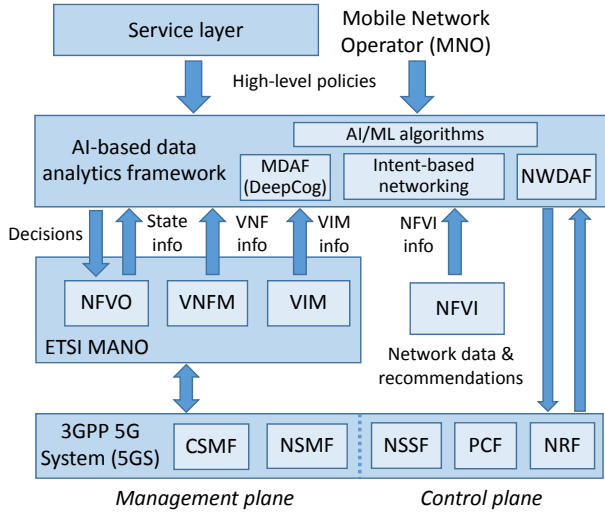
Service layer

Mobile Network Operator (MNO)

High-level policies

AI-based data analytics framework

AI/ML algorithms

MDAF (DeepCog)

Intent-based networking

NWDAF

Decisions

State info

VNF info

VIM info

NFVI info

NFVO

VNFM

VIM

NFVI

ETSI MANO

Network data & recommendations

3GPP 5G System (5GS)

CSMF

NSMF

NSSF

PCF

NRF

Management plane

Control plane